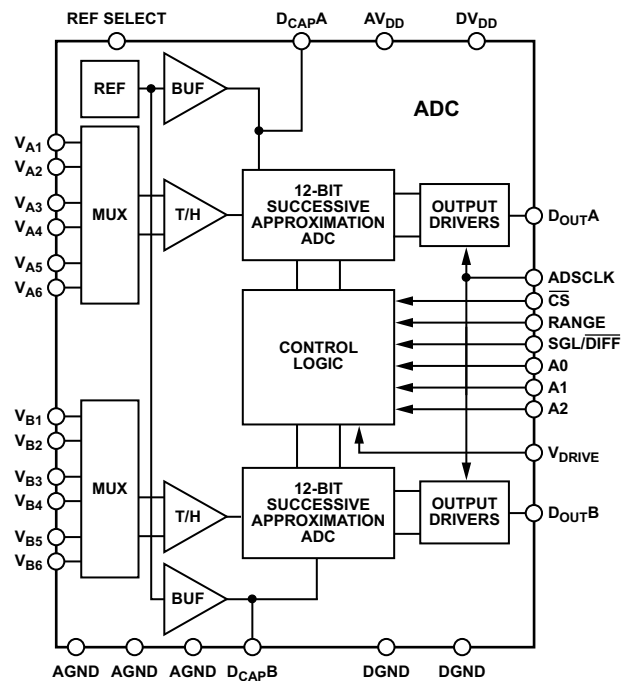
REF SELECT

$D_{CAP}A$

$AV_{DD}$

$DV_{DD}$

REF

BUF

ADC

$V_{A1}$

$V_{A2}$

$V_{A3}$

$V_{A4}$

$V_{A5}$

$V_{A6}$

MUX

T/H

12-BIT SUCCESSIVE APPROXIMATION ADC

OUTPUT DRIVERS

$D_{OUT}A$

ADSCLK

$\overline{CS}$

RANGE

SGL/$\overline{DIFF}$

A0

A1

A2

CONTROL LOGIC

$V_{DRIVE}$

$V_{B1}$

$V_{B2}$

$V_{B3}$

$V_{B4}$

$V_{B5}$

$V_{B6}$

MUX

T/H

12-BIT SUCCESSIVE APPROXIMATION ADC

OUTPUT DRIVERS

$D_{OUT}B$

BUF

AGND

AGND

AGND

$D_{CAP}B$

DGND

DGND